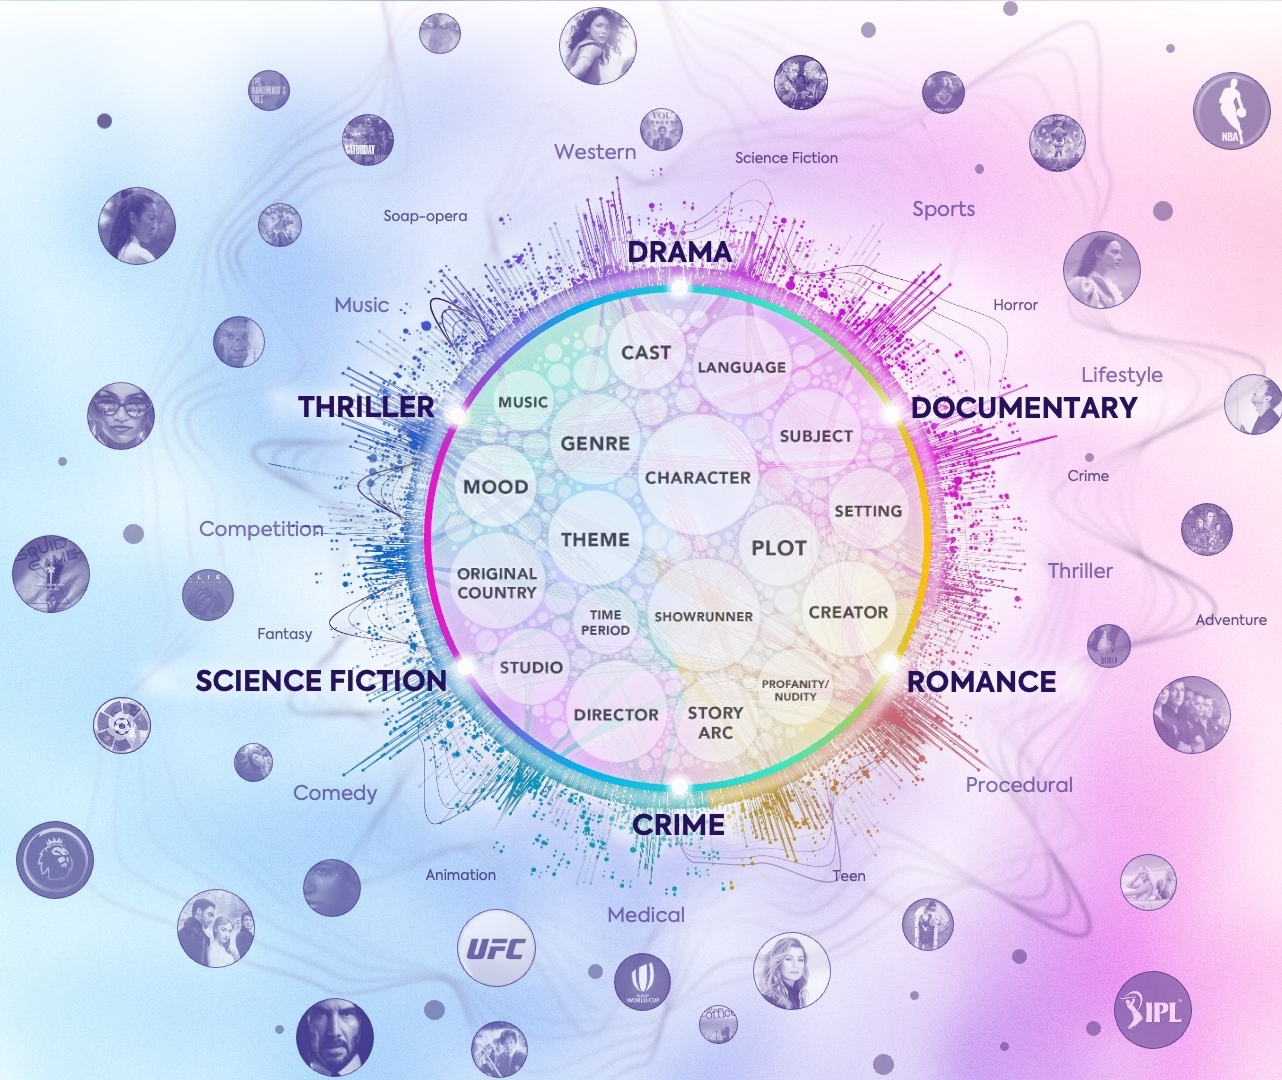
Western

Science Fiction

Soap-opera

Sports

DRAMA

Music

Horror

Lifestyle

THRILLER

DOCUMENTARY

CAST

LANGUAGE

MUSIC

GENRE

SUBJECT

CHARACTER

MOOD

SETTING

THEME

PLOT

ORIGINAL COUNTRY

TIME PERIOD

SHOWRUNNER

CREATOR

STUDIO

PROFANITY/ NUDITY

DIRECTOR

STORY ARC

Crime

Competition

Thriller

Fantasy

Adventure

SCIENCE FICTION

ROMANCE

Comedy

Procedural

CRIME

Animation

Teen

Medical

NBA

UFC

IPL